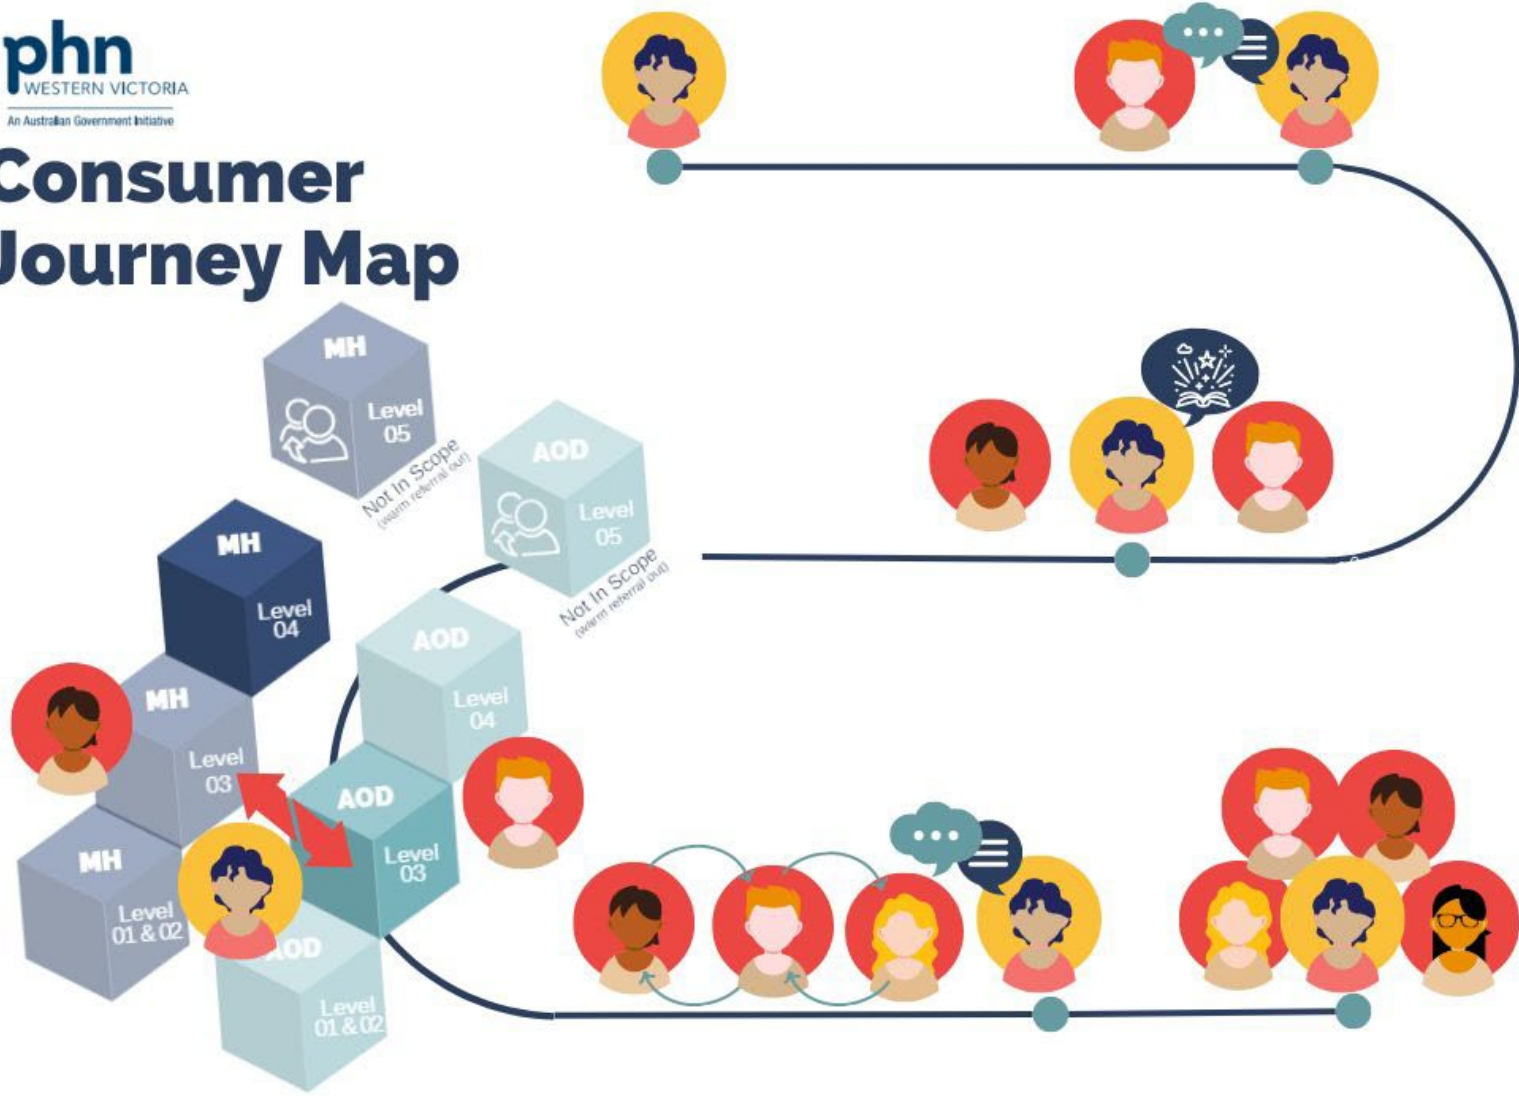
phn
WESTERN VICTORIA
An Australian Government Initiative

Consumer Journey Map

MH
Level 05
Not In Scope
(warm referral out)

AOD
Level 05
Not In Scope
(warm referral out)

MH
Level 04

AOD
Level 04

MH
Level 03

AOD
Level 03

MH
Level 01 & 02

AOD
Level 01 & 02